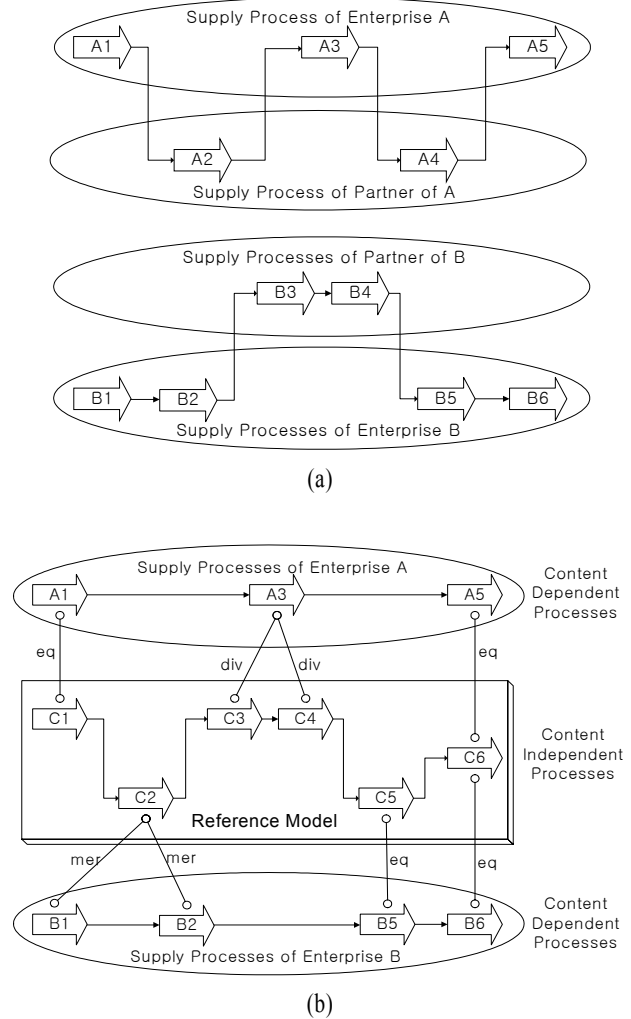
Supply Process of Enterprise A

A1

A3

A5

A2

A4

Supply Process of Partner of A

Supply Processes of Partner of B

B3

B4

B1

B2

B5

B6

Supply Processes of Enterprise B

(a)

Supply Processes of Enterprise A

A1

A3

A5

Content Dependent Processes

eq

div

div

eq

C1

C3

C4

C6

Content Independent Processes

C2

C5

Reference Model

mer

mer

eq

eq

B1

B2

B5

B6

Content Dependent Processes

Supply Processes of Enterprise B

(b)